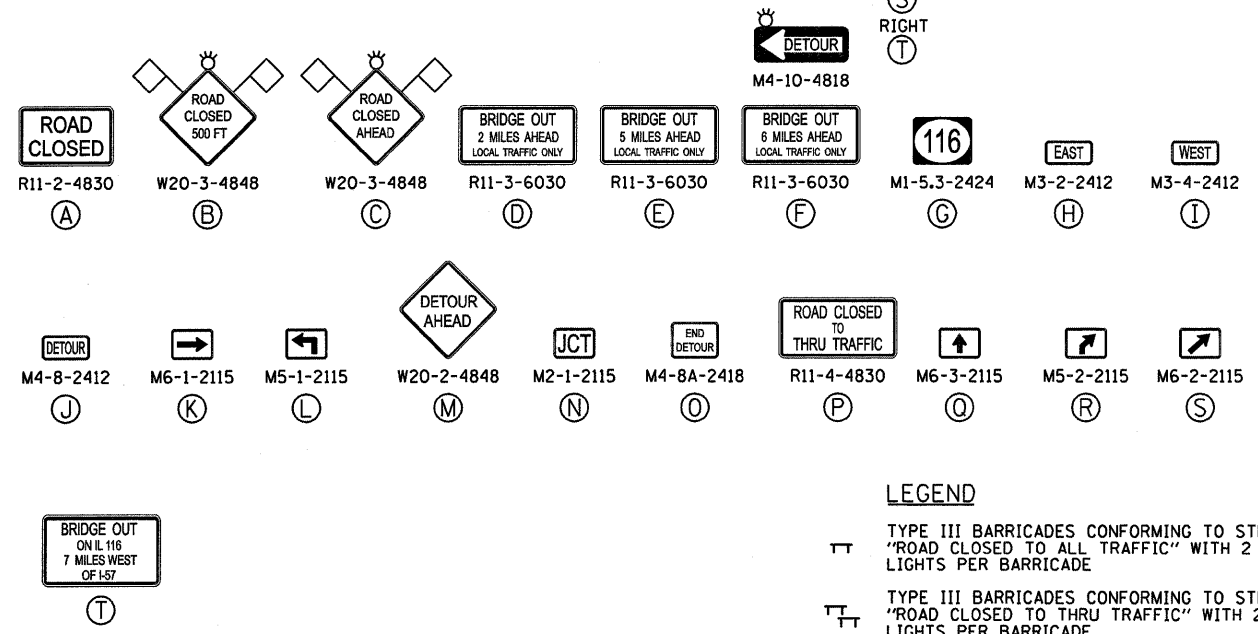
Ⓢ
RIGHT
Ⓣ

DETOUR
M4-10-4818

ROAD CLOSED
R11-2-4830
Ⓐ

ROAD CLOSED 500 FT
W20-3-4848
Ⓑ

ROAD CLOSED AHEAD
W20-3-4848
Ⓒ

BRIDGE OUT
2 MILES AHEAD
LOCAL TRAFFIC ONLY
R11-3-6030
Ⓓ

BRIDGE OUT
5 MILES AHEAD
LOCAL TRAFFIC ONLY
R11-3-6030
Ⓔ

BRIDGE OUT
6 MILES AHEAD
LOCAL TRAFFIC ONLY
R11-3-6030
Ⓕ

116
M1-5.3-2424
Ⓖ

EAST
M3-2-2412
Ⓗ

WEST
M3-4-2412
Ⓘ

DETOUR
M4-8-2412
Ⓙ

M6-1-2115
Ⓚ

M5-1-2115
Ⓛ

DETOUR AHEAD
W20-2-4848
Ⓜ

JCT
M2-1-2115
Ⓝ

END DETOUR
M4-8A-2418
Ⓞ

ROAD CLOSED TO THRU TRAFFIC
R11-4-4830
Ⓟ

M6-3-2115
Ⓠ

M5-2-2115
Ⓡ

M6-2-2115
Ⓢ

BRIDGE OUT
ON IL 116
7 MILES WEST
OF I-57
Ⓣ

LEGEND

TYPE III BARRICADES CONFORMING TO ST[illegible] "ROAD CLOSED TO ALL TRAFFIC" WITH 2 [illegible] LIGHTS PER BARRICADE

TYPE III BARRICADES CONFORMING TO ST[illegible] "ROAD CLOSED TO THRU TRAFFIC" WITH 2 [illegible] LIGHTS PER BARRICADE